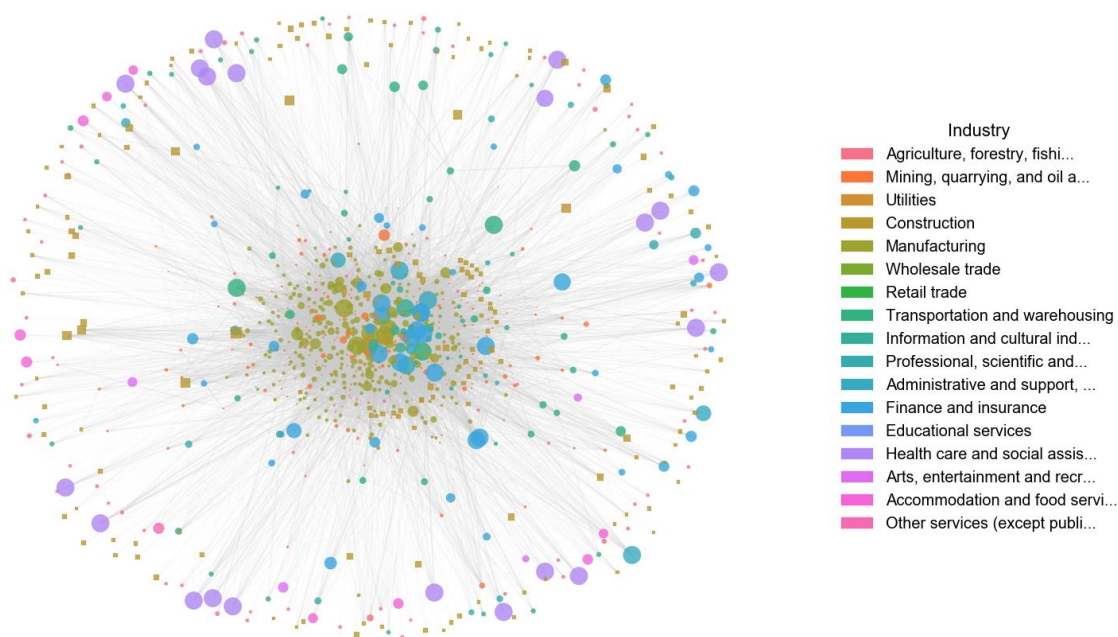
Industry
Agriculture, forestry, fishi...
Mining, quarrying, and oil a...
Utilities
Construction
Manufacturing
Wholesale trade
Retail trade
Transportation and warehousing
Information and cultural ind...
Professional, scientific and...
Administrative and support, ...
Finance and insurance
Educational services
Health care and social assis...
Arts, entertainment and recr...
Accommodation and food servi...
Other services (except publi...